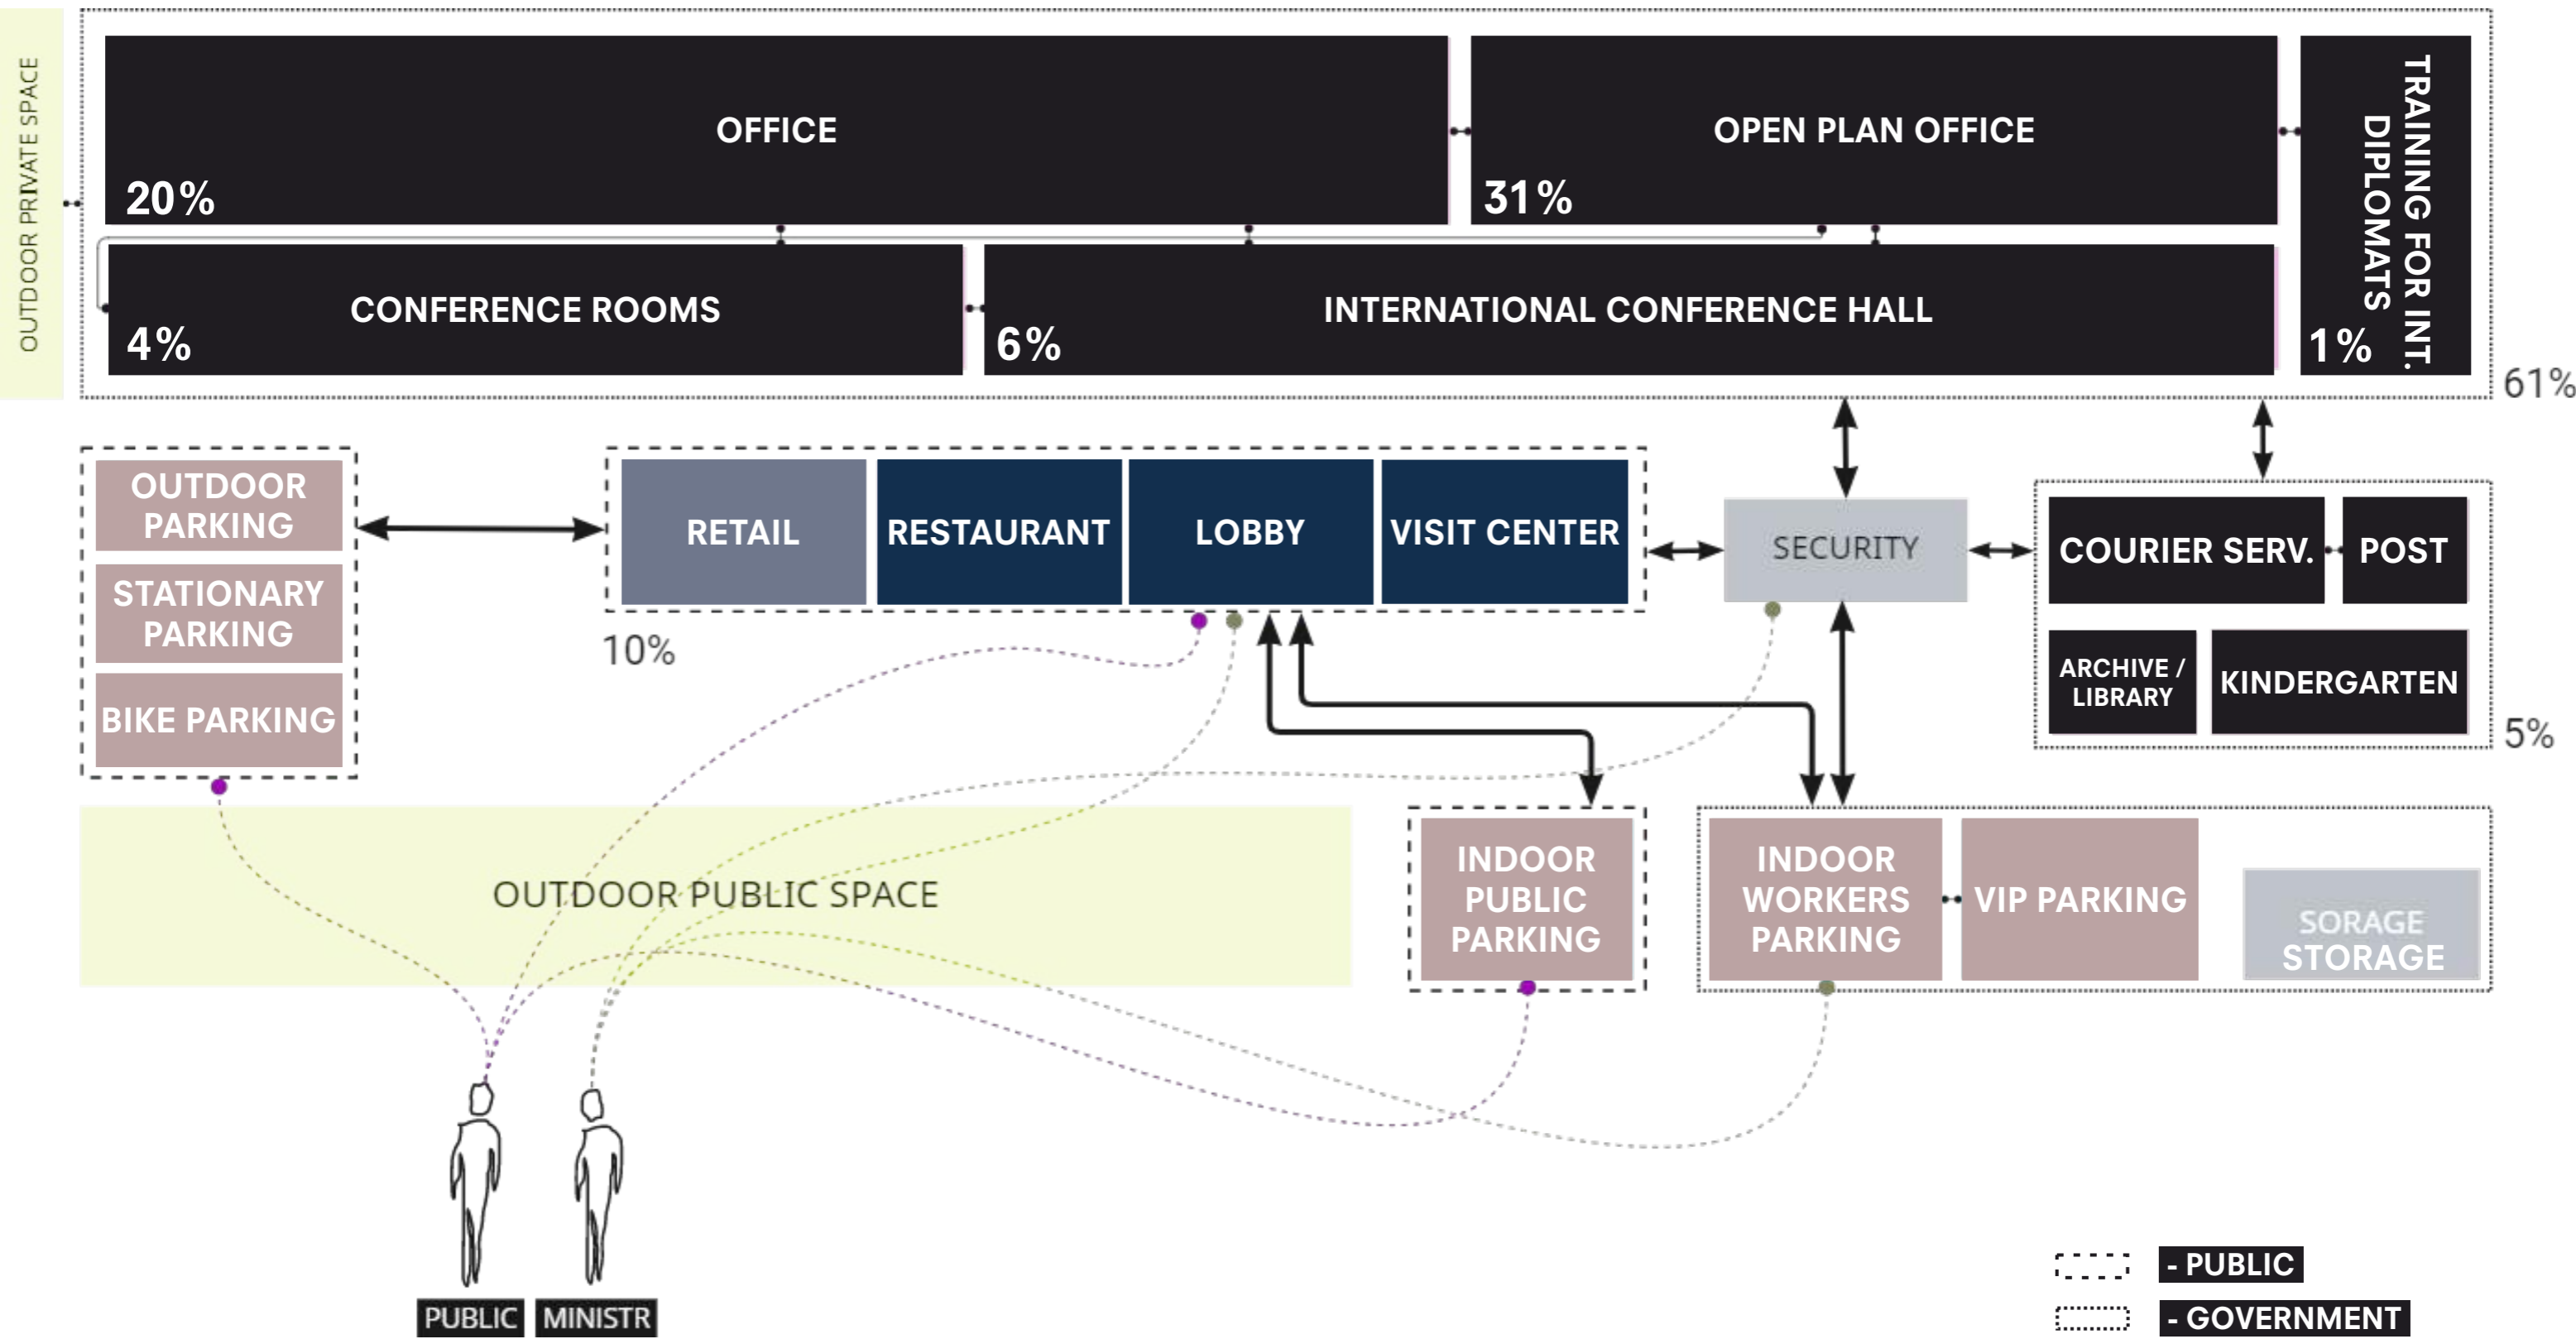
OUTDOOR PRIVATE SPACE

OFFICE
20%

OPEN PLAN OFFICE
31%

TRAINING FOR INT. DIPLOMATS
1%

CONFERENCE ROOMS
4%

INTERNATIONAL CONFERENCE HALL
6%

61%

OUTDOOR PARKING
STATIONARY PARKING
BIKE PARKING

RETAIL
RESTAURANT
LOBBY
VISIT CENTER
10%

SECURITY

COURIER SERV.
POST
ARCHIVE / LIBRARY
KINDERGARTEN
5%

OUTDOOR PUBLIC SPACE

INDOOR PUBLIC PARKING

INDOOR WORKERS PARKING
VIP PARKING
SORAGE STORAGE

PUBLIC
MINISTR

- PUBLIC
- GOVERNMENT